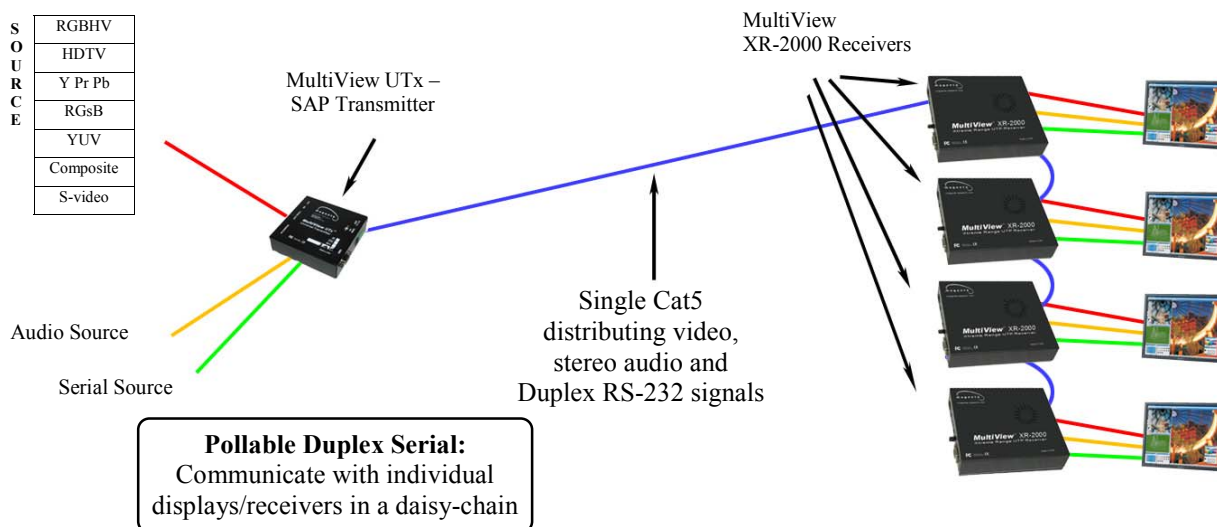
S
O
U
R
C
E

| RGBHV |
|---|
| HDTV |
| Y Pr Pb |
| RGsB |
| YUV |
| Composite |
| S-video |

MultiView UTx – SAP Transmitter

MultiView XR-2000 Receivers

MultiView XR-2000

MultiView XR-2000

MultiView XR-2000

MultiView XR-2000

Single Cat5 distributing video, stereo audio and Duplex RS-232 signals

Audio Source

Serial Source

**Pollable Duplex Serial:**
Communicate with individual displays/receivers in a daisy-chain